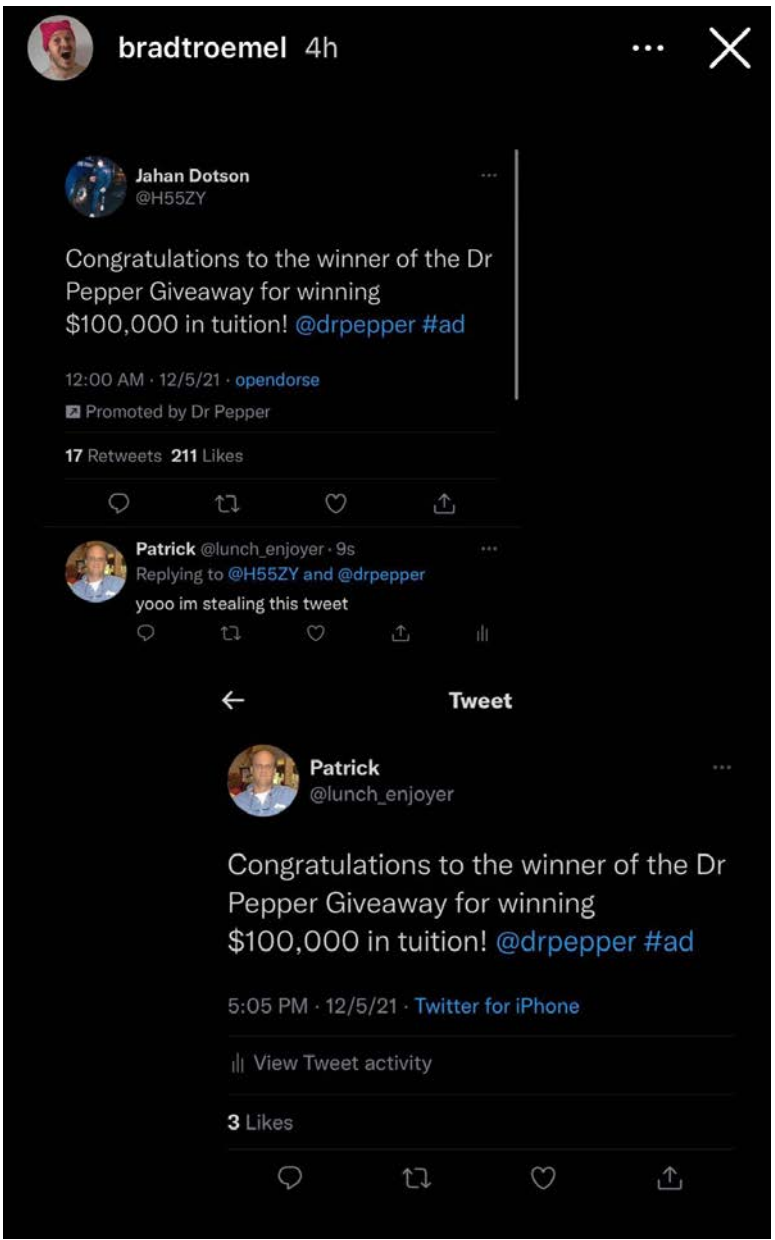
bradtroemel 4h

Jahan Dotson
@H55ZY

Congratulations to the winner of the Dr Pepper Giveaway for winning $100,000 in tuition! @drpepper #ad

12:00 AM · 12/5/21 · opendorse

Promoted by Dr Pepper

17 Retweets 211 Likes

Patrick @lunch_enjoyer · 9s
Replying to @H55ZY and @drpepper
yooo im stealing this tweet

Tweet

Patrick
@lunch_enjoyer

Congratulations to the winner of the Dr Pepper Giveaway for winning $100,000 in tuition! @drpepper #ad

5:05 PM · 12/5/21 · Twitter for iPhone

View Tweet activity

3 Likes